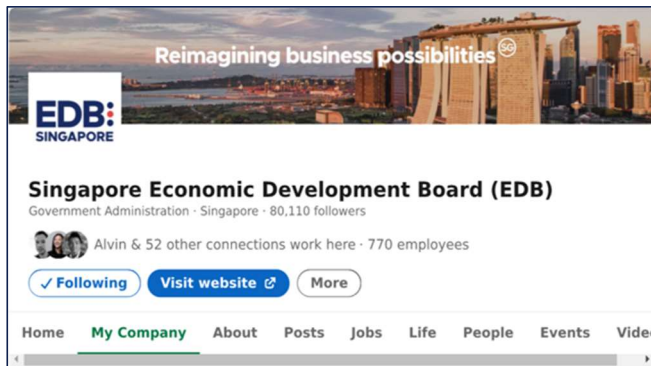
Reimagining business possibilities SG

EDB SINGAPORE

Singapore Economic Development Board (EDB)
Government Administration · Singapore · 80,110 followers

Alvin & 52 other connections work here · 770 employees

✓ Following
Visit website
More

Home
My Company
About
Posts
Jobs
Life
People
Events
Vide